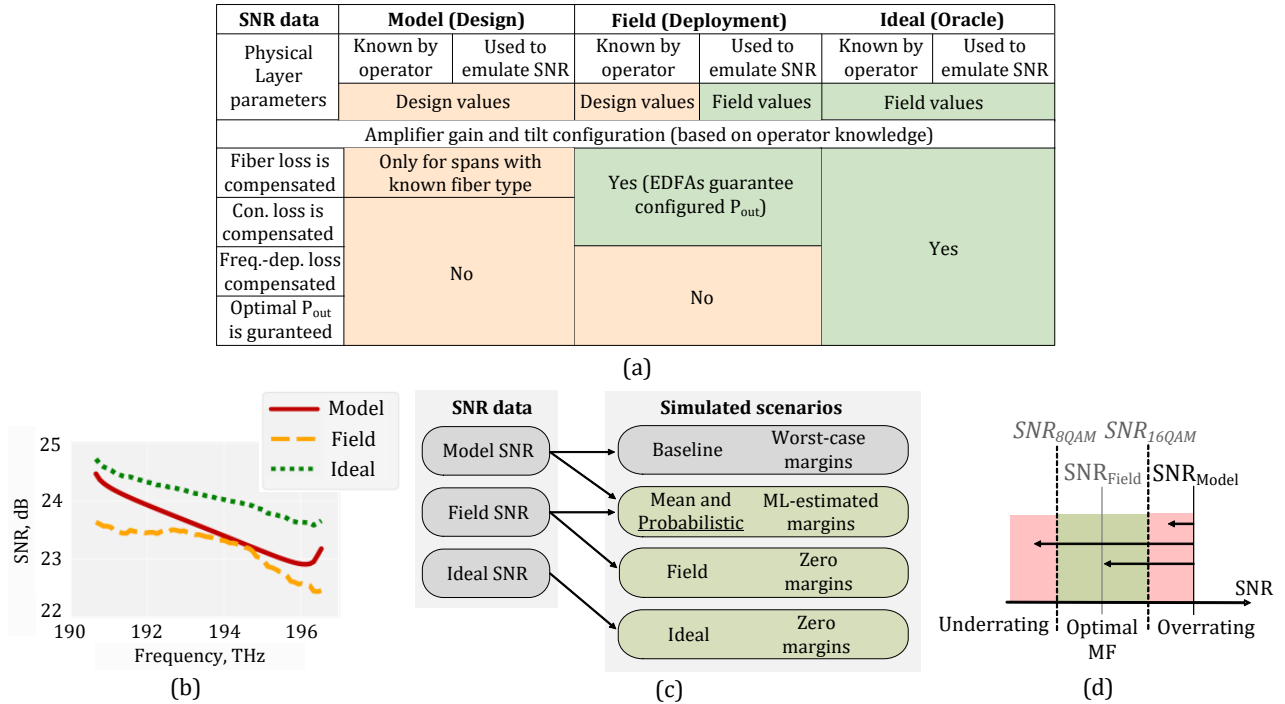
| SNR data | Model (Design) | | Field (Deployment) | | Ideal (Oracle) | |
|---|---|---|---|---|---|---|
| Physical Layer parameters | Known by operator | Used to emulate SNR | Known by operator | Used to emulate SNR | Known by operator | Used to emulate SNR |
| | Design values | | Design values | Field values | Field values | |
| Amplifier gain and tilt configuration (based on operator knowledge) | | | | | | |
| Fiber loss is compensated | Only for spans with known fiber type | | Yes (EDFAs guarantee configured $P_{out}$) | | Yes | |
| Con. loss is compensated | No | | | | | |
| Freq.-dep. loss compensated | | | No | | | |
| Optimal $P_{out}$ is guranteed | | | | | | |

(a)

Model
Field
Ideal

25
24
23
22
SNR, dB
190 192 194 196
Frequency, THz

(b)

SNR data
Model SNR
Field SNR
Ideal SNR

Simulated scenarios
Baseline Worst-case margins
Mean and Probabilistic ML-estimated margins
Field Zero margins
Ideal Zero margins

(c)

$SNR_{8QAM}$ $SNR_{16QAM}$
$SNR_{Field}$ $SNR_{Model}$
SNR
Underrating Optimal MF Overrating

(d)